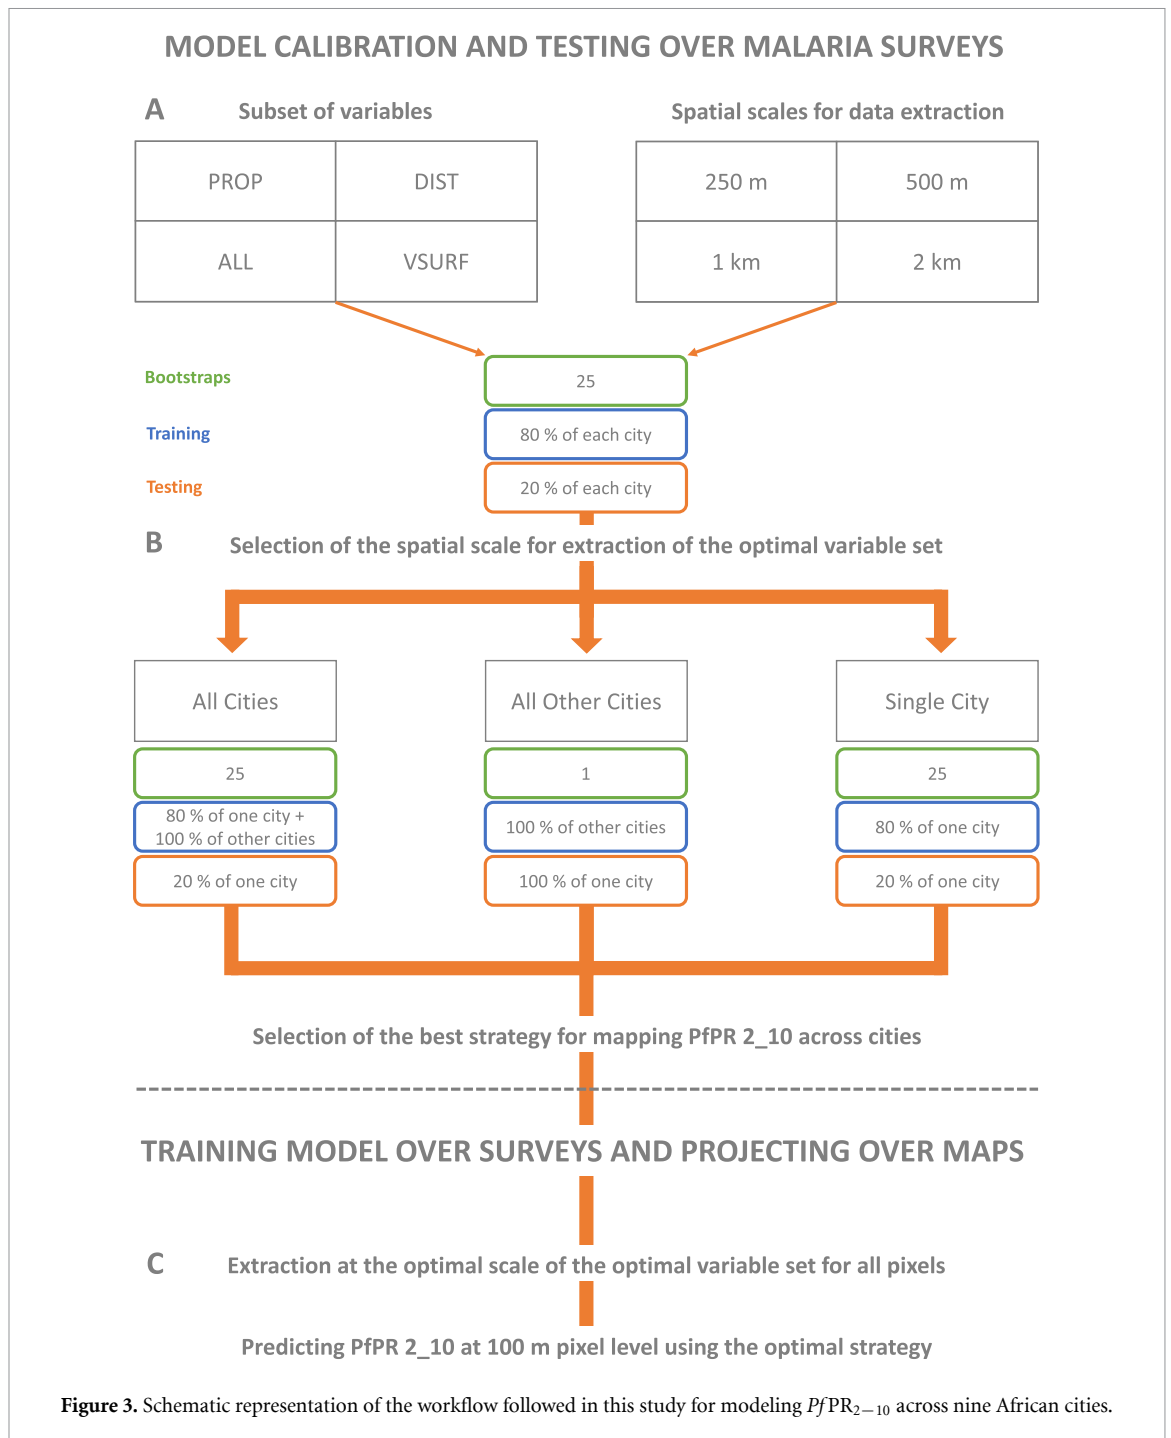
MODEL CALIBRATION AND TESTING OVER MALARIA SURVEYS

A Subset of variables

| PROP | DIST |
|---|---|
| ALL | VSURF |

Spatial scales for data extraction

| 250 m | 500 m |
|---|---|
| 1 km | 2 km |

Bootstraps 25

Training 80 % of each city

Testing 20 % of each city

B Selection of the spatial scale for extraction of the optimal variable set

All Cities
25
80 % of one city + 100 % of other cities
20 % of one city

All Other Cities
1
100 % of other cities
100 % of one city

Single City
25
80 % of one city
20 % of one city

Selection of the best strategy for mapping PfPR 2_10 across cities

TRAINING MODEL OVER SURVEYS AND PROJECTING OVER MAPS

C Extraction at the optimal scale of the optimal variable set for all pixels

Predicting PfPR 2_10 at 100 m pixel level using the optimal strategy

Figure 3. Schematic representation of the workflow followed in this study for modeling $Pf\text{PR}_{2-10}$ across nine African cities.